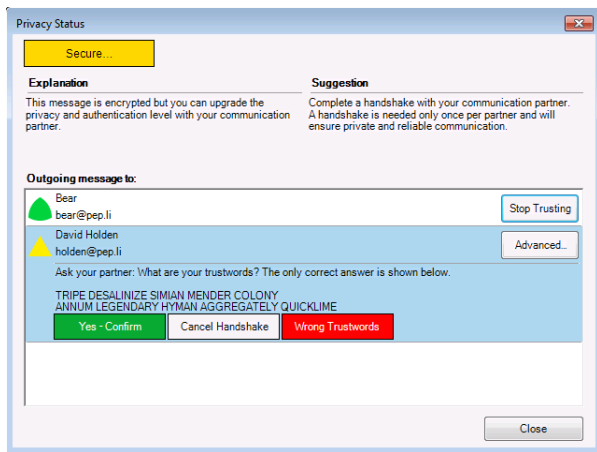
Privacy Status

Secure...

Explanation

This message is encrypted but you can upgrade the privacy and authentication level with your communication partner.

Suggestion

Complete a handshake with your communication partner. A handshake is needed only once per partner and will ensure private and reliable communication.

Outgoing message to:

Bear
bear@pep.li

Stop Trusting

David Holden
holden@pep.li

Advanced...

Ask your partner: What are your trustwords? The only correct answer is shown below.

TRIPE DESALINIZE SIMIAN MENDER COLONY
ANNUM LEGENDARY HYMAN AGGREGATELY QUICKLIME

Yes - Confirm

Cancel Handshake

Wrong Trustwords

Close